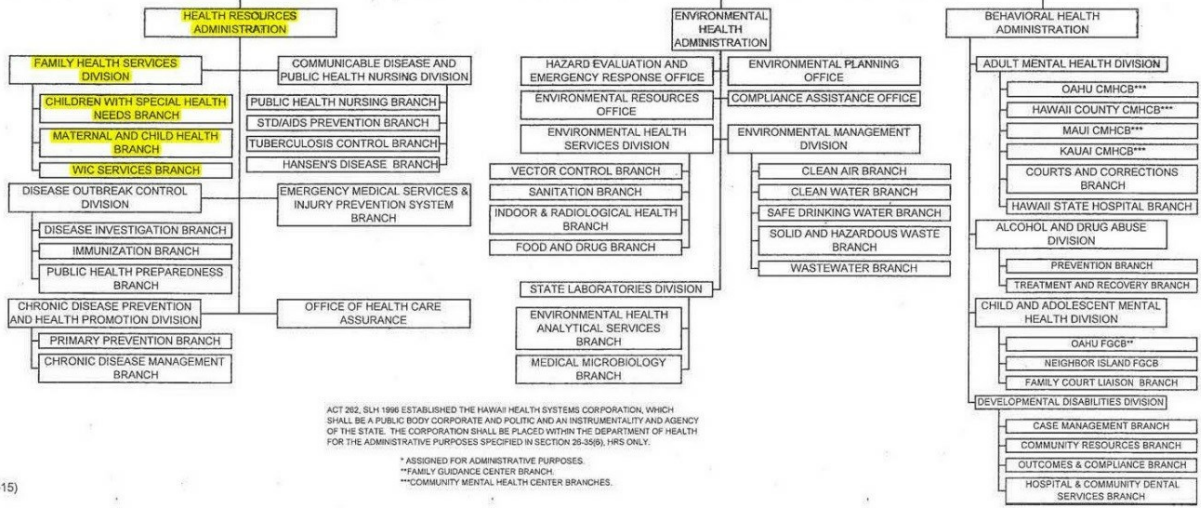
HEALTH RESOURCES ADMINISTRATION

FAMILY HEALTH SERVICES DIVISION

CHILDREN WITH SPECIAL HEALTH NEEDS BRANCH

MATERNAL AND CHILD HEALTH BRANCH

WIC SERVICES BRANCH

COMMUNICABLE DISEASE AND PUBLIC HEALTH NURSING DIVISION

PUBLIC HEALTH NURSING BRANCH

STD/AIDS PREVENTION BRANCH

TUBERCULOSIS CONTROL BRANCH

HANSEN'S DISEASE BRANCH

DISEASE OUTBREAK CONTROL DIVISION

DISEASE INVESTIGATION BRANCH

IMMUNIZATION BRANCH

PUBLIC HEALTH PREPAREDNESS BRANCH

EMERGENCY MEDICAL SERVICES & INJURY PREVENTION SYSTEM BRANCH

CHRONIC DISEASE PREVENTION AND HEALTH PROMOTION DIVISION

PRIMARY PREVENTION BRANCH

CHRONIC DISEASE MANAGEMENT BRANCH

OFFICE OF HEALTH CARE ASSURANCE

ENVIRONMENTAL HEALTH ADMINISTRATION

HAZARD EVALUATION AND EMERGENCY RESPONSE OFFICE

ENVIRONMENTAL PLANNING OFFICE

ENVIRONMENTAL RESOURCES OFFICE

COMPLIANCE ASSISTANCE OFFICE

ENVIRONMENTAL HEALTH SERVICES DIVISION

VECTOR CONTROL BRANCH

SANITATION BRANCH

INDOOR & RADIOLOGICAL HEALTH BRANCH

FOOD AND DRUG BRANCH

ENVIRONMENTAL MANAGEMENT DIVISION

CLEAN AIR BRANCH

CLEAN WATER BRANCH

SAFE DRINKING WATER BRANCH

SOLID AND HAZARDOUS WASTE BRANCH

WASTEWATER BRANCH

STATE LABORATORIES DIVISION

ENVIRONMENTAL HEALTH ANALYTICAL SERVICES BRANCH

MEDICAL MICROBIOLOGY BRANCH

BEHAVIORAL HEALTH ADMINISTRATION

ADULT MENTAL HEALTH DIVISION

OAHU CMHCB***

HAWAII COUNTY CMHCB***

MAUI CMHCB***

KAUAI CMHCB***

COURTS AND CORRECTIONS BRANCH

HAWAII STATE HOSPITAL BRANCH

ALCOHOL AND DRUG ABUSE DIVISION

PREVENTION BRANCH

TREATMENT AND RECOVERY BRANCH

CHILD AND ADOLESCENT MENTAL HEALTH DIVISION

OAHU FGCB**

NEIGHBOR ISLAND FGCB

FAMILY COURT LIAISON BRANCH

DEVELOPMENTAL DISABILITIES DIVISION

CASE MANAGEMENT BRANCH

COMMUNITY RESOURCES BRANCH

OUTCOMES & COMPLIANCE BRANCH

HOSPITAL & COMMUNITY DENTAL SERVICES BRANCH

ACT 262, SLH 1996 ESTABLISHED THE HAWAII HEALTH SYSTEMS CORPORATION, WHICH SHALL BE A PUBLIC BODY CORPORATE AND POLITIC AND AN INSTRUMENTALITY AND AGENCY OF THE STATE. THE CORPORATION SHALL BE PLACED WITHIN THE DEPARTMENT OF HEALTH FOR THE ADMINISTRATIVE PURPOSES SPECIFIED IN SECTION 26-35(6), HRS ONLY.

* ASSIGNED FOR ADMINISTRATIVE PURPOSES.
**FAMILY GUIDANCE CENTER BRANCH.
***COMMUNITY MENTAL HEALTH CENTER BRANCHES.

15)